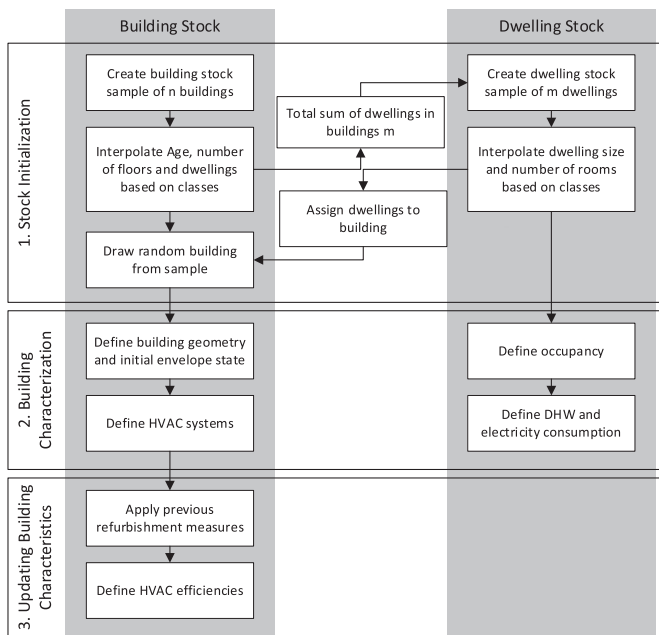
Building Stock

Dwelling Stock

1. Stock Initialization

Create building stock sample of n buildings

Interpolate Age, number of floors and dwellings based on classes

Draw random building from sample

Total sum of dwellings in buildings m

Assign dwellings to building

Create dwelling stock sample of m dwellings

Interpolate dwelling size and number of rooms based on classes

2. Building Characterization

Define building geometry and initial envelope state

Define HVAC systems

Define occupancy

Define DHW and electricity consumption

3. Updating Building Characteristics

Apply previous refurbishment measures

Define HVAC efficiencies